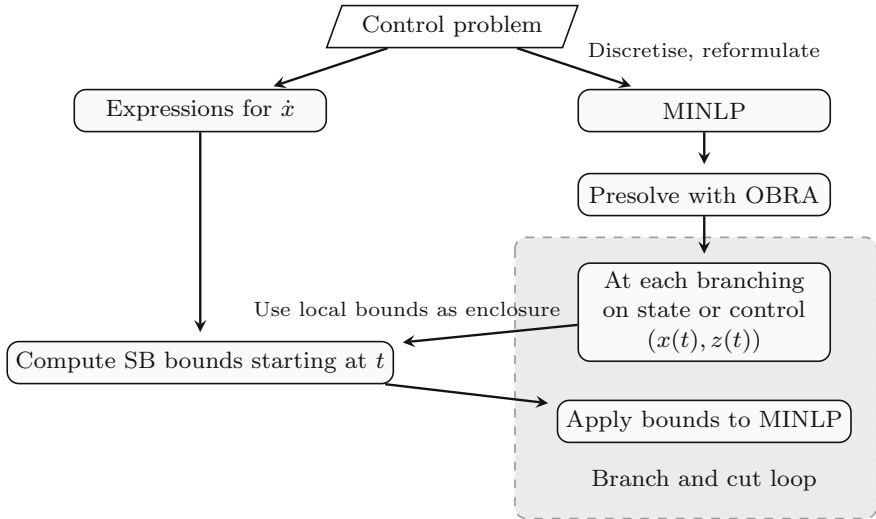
Control problem

Discretise, reformulate

Expressions for $\dot{x}$

MINLP

Presolve with OBRA

At each branching on state or control $(x(t), z(t))$

Use local bounds as enclosure

Compute SB bounds starting at $t$

Apply bounds to MINLP

Branch and cut loop